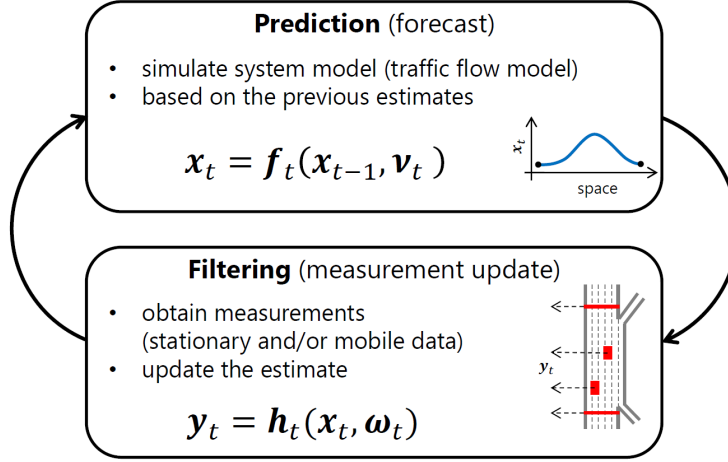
**Prediction** (forecast)

- simulate system model (traffic flow model)
- based on the previous estimates

$\boldsymbol{x}_t = \boldsymbol{f}_t(\boldsymbol{x}_{t-1}, \boldsymbol{\nu}_t)$

$x_t$

space

**Filtering** (measurement update)

- obtain measurements (stationary and/or mobile data)
- update the estimate

$y_t$

$\boldsymbol{y}_t = \boldsymbol{h}_t(\boldsymbol{x}_t, \boldsymbol{\omega}_t)$